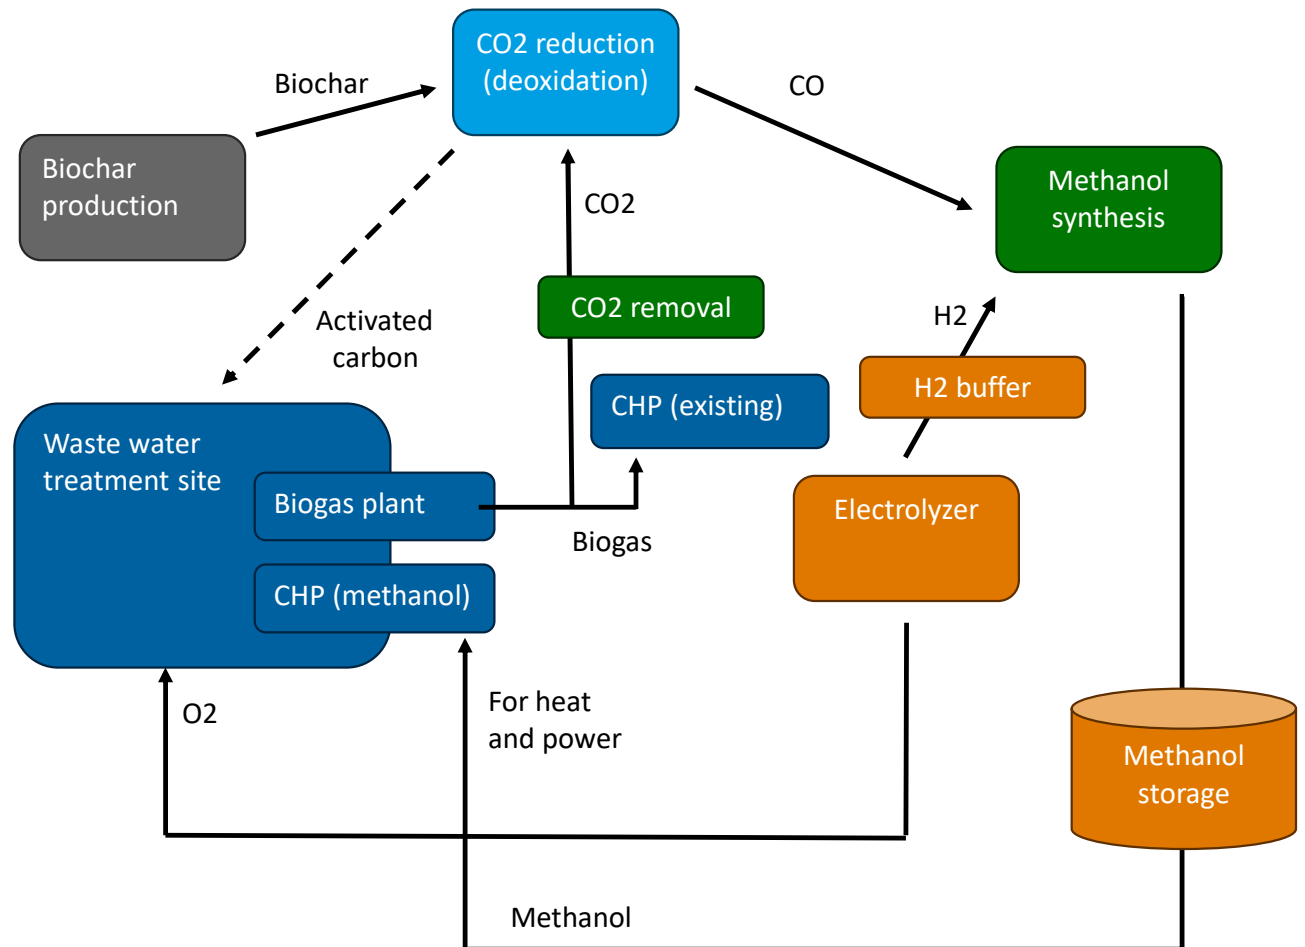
CO2 reduction (deoxidation)

Biochar

CO

Biochar production

Methanol synthesis

CO2

CO2 removal

H2

Activated carbon

H2 buffer

CHP (existing)

Waste water treatment site

Biogas plant

Electrolyzer

Biogas

CHP (methanol)

O2

For heat and power

Methanol storage

Methanol